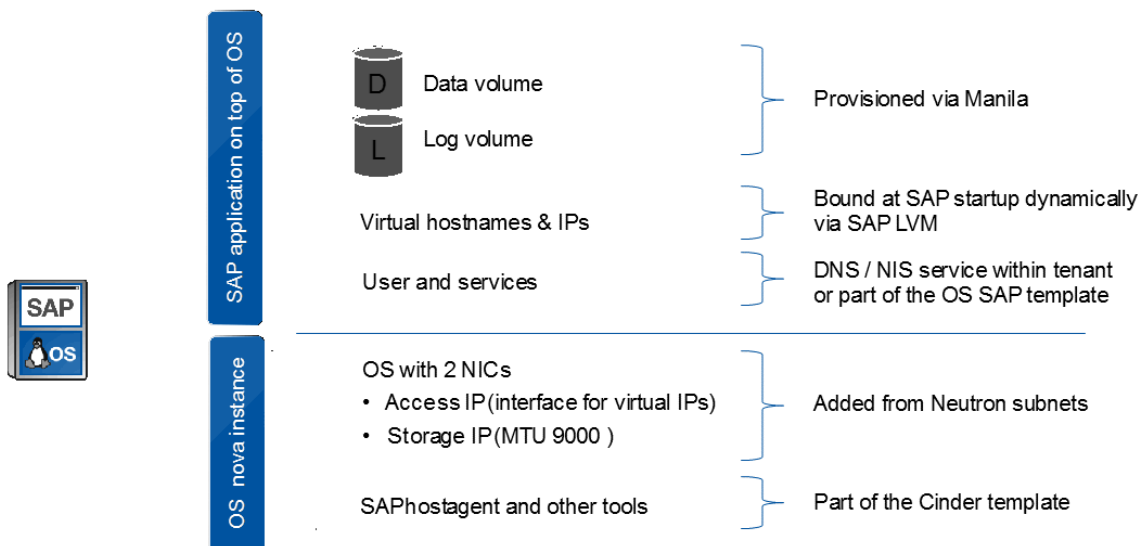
SAP
OS

SAP application on top of OS

D Data volume

L Log volume

Provisioned via Manila

Virtual hostnames & IPs

Bound at SAP startup dynamically via SAP LVM

User and services

DNS / NIS service within tenant or part of the OS SAP template

OS nova instance

OS with 2 NICs
• Access IP(interface for virtual IPs)
• Storage IP(MTU 9000 )

Added from Neutron subnets

SAPhostagent and other tools

Part of the Cinder template